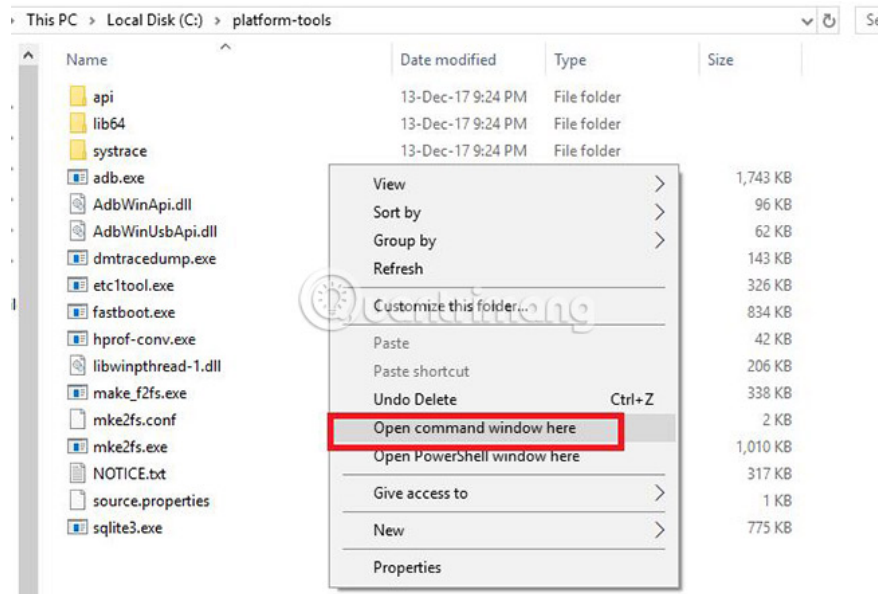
This PC > Local Disk (C:) > platform-tools

Se

| Name | Date modified | Type | Size |
|---|---|---|---|
| api | 13-Dec-17 9:24 PM | File folder | |
| lib64 | 13-Dec-17 9:24 PM | File folder | |
| systrace | 13-Dec-17 9:24 PM | File folder | |
| adb.exe | | | 1,743 KB |
| AdbWinApi.dll | | | 96 KB |
| AdbWinUsbApi.dll | | | 62 KB |
| dmtracedump.exe | | | 143 KB |
| etc1tool.exe | | | 326 KB |
| fastboot.exe | | | 834 KB |
| hprof-conv.exe | | | 42 KB |
| libwinpthread-1.dll | | | 206 KB |
| make_f2fs.exe | | | 338 KB |
| mke2fs.conf | | | 2 KB |
| mke2fs.exe | | | 1,010 KB |
| NOTICE.txt | | | 317 KB |
| source.properties | | | 1 KB |
| sqlite3.exe | | | 775 KB |

View
Sort by
Group by
Refresh
Customize this folder...
Paste
Paste shortcut
Undo Delete Ctrl+Z
Open command window here
Open PowerShell window here
Give access to
New
Properties

Quantrimang